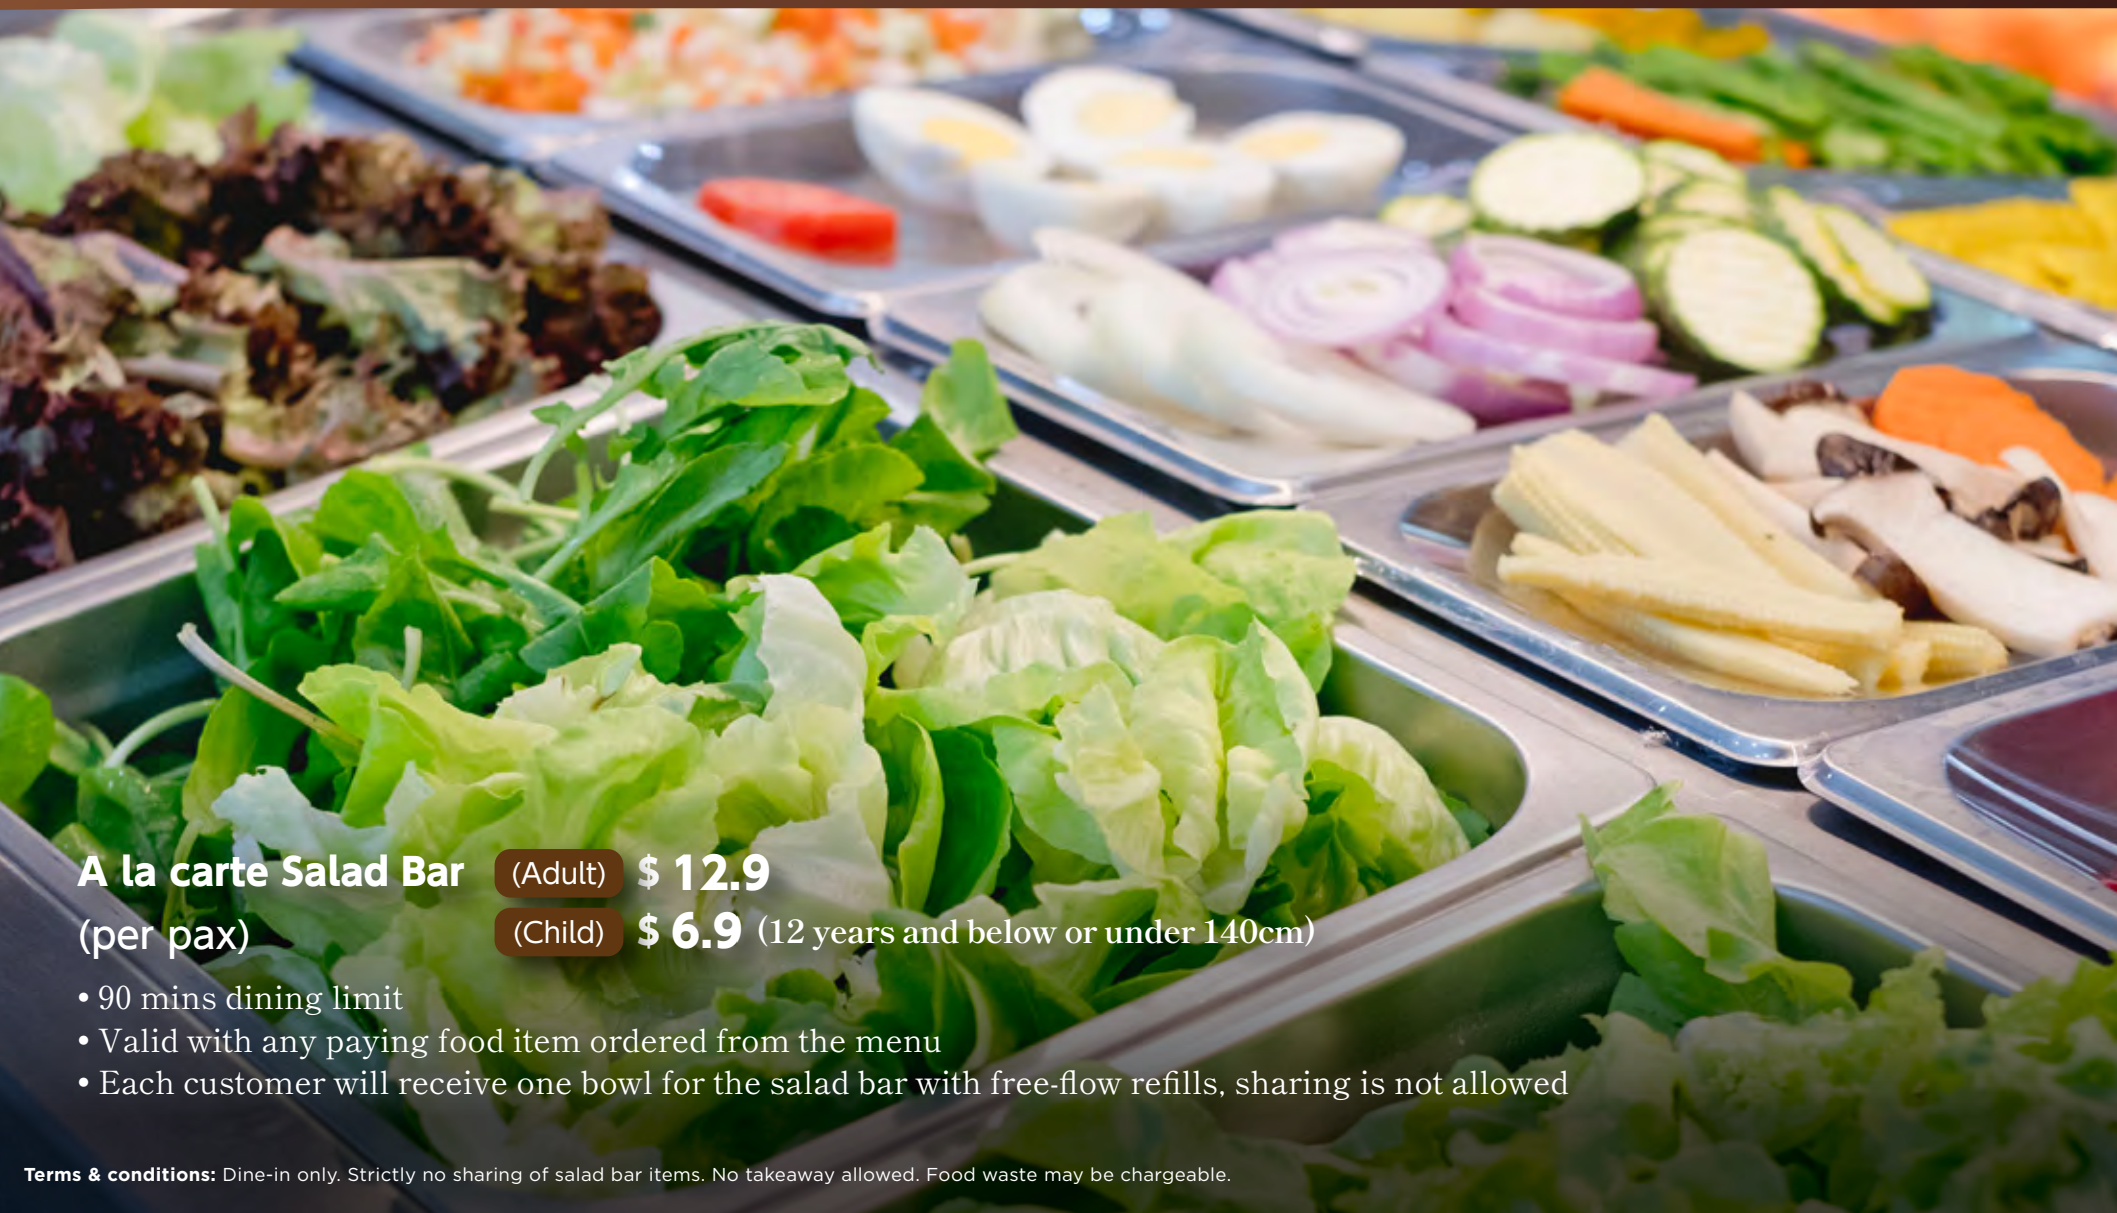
A la carte Salad Bar (per pax)

(Adult) $ 12.9
(Child) $ 6.9 (12 years and below or under 140cm)

• 90 mins dining limit
• Valid with any paying food item ordered from the menu
• Each customer will receive one bowl for the salad bar with free-flow refills, sharing is not allowed

**Terms & conditions:** Dine-in only. Strictly no sharing of salad bar items. No takeaway allowed. Food waste may be chargeable.